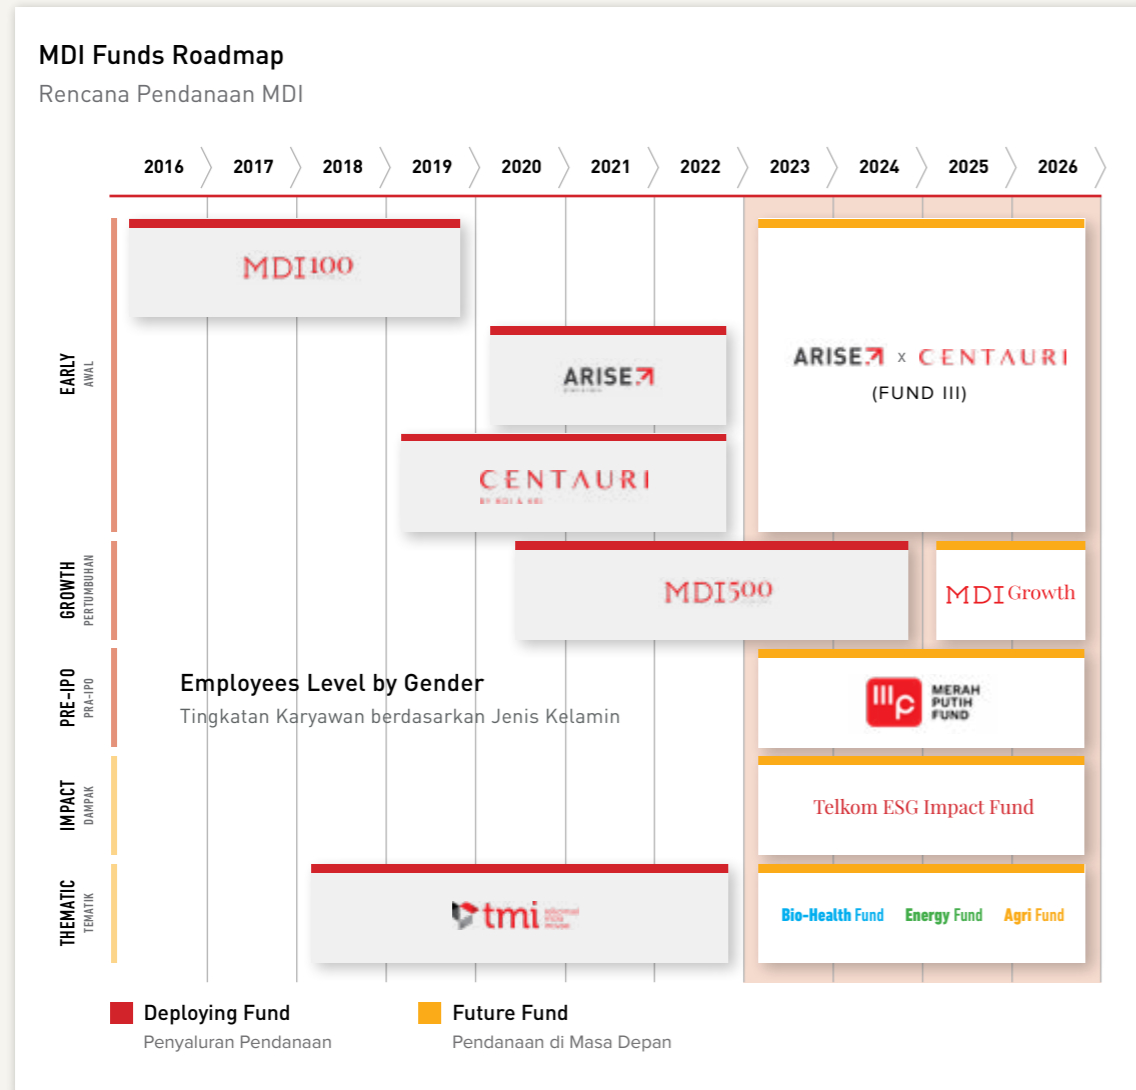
MDI Funds Roadmap
Rencana Pendanaan MDI

2016 2017 2018 2019 2020 2021 2022 2023 2024 2025 2026

EARLY
AWAL

MDI100

ARISE

CENTAURI

ARISE x CENTAURI
(FUND III)

GROWTH
PERTUMBUHAN

MDI500

MDI Growth

PRE-IPO
PRA-IPO

Employees Level by Gender
Tingkatan Karyawan berdasarkan Jenis Kelamin

MERAH PUTIH FUND

IMPACT
DAMPAK

Telkom ESG Impact Fund

THEMATIC
TEMATIK

tmi

Bio-Health Fund Energy Fund Agri Fund

Deploying Fund
Penyaluran Pendanaan

Future Fund
Pendanaan di Masa Depan